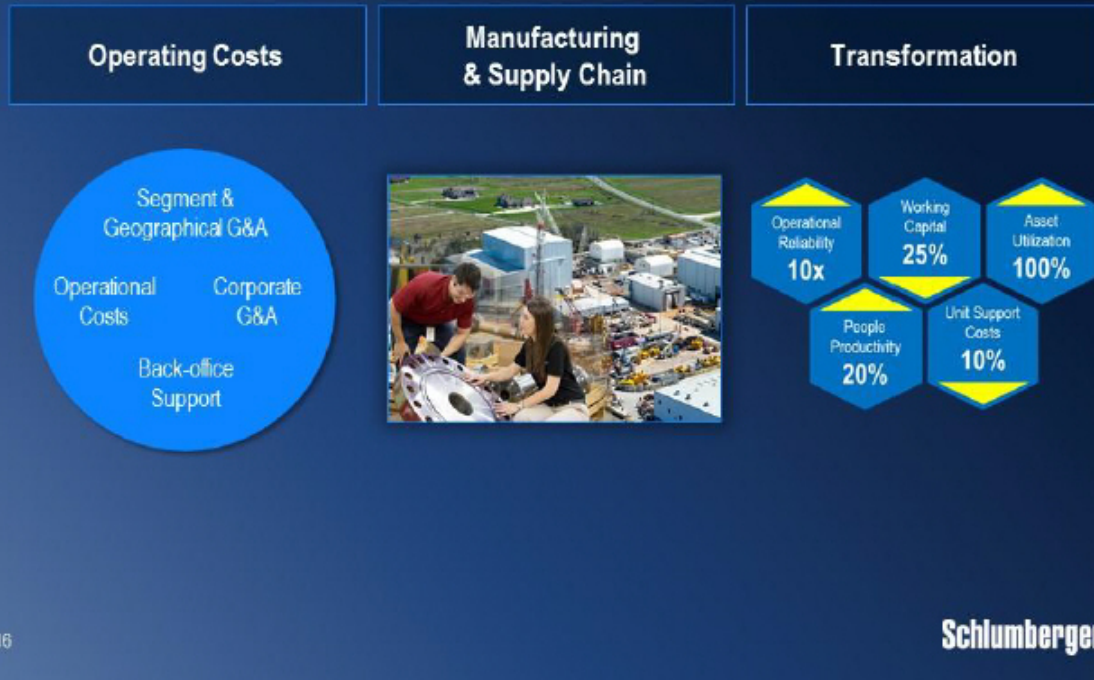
Operating Costs

Manufacturing & Supply Chain

Transformation

Segment & Geographical G&A

Operational Costs

Corporate G&A

Back-office Support

Operational Reliability 10x

Working Capital 25%

Asset Utilization 100%

People Productivity 20%

Unit Support Costs 10%

6

Schlumberge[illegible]